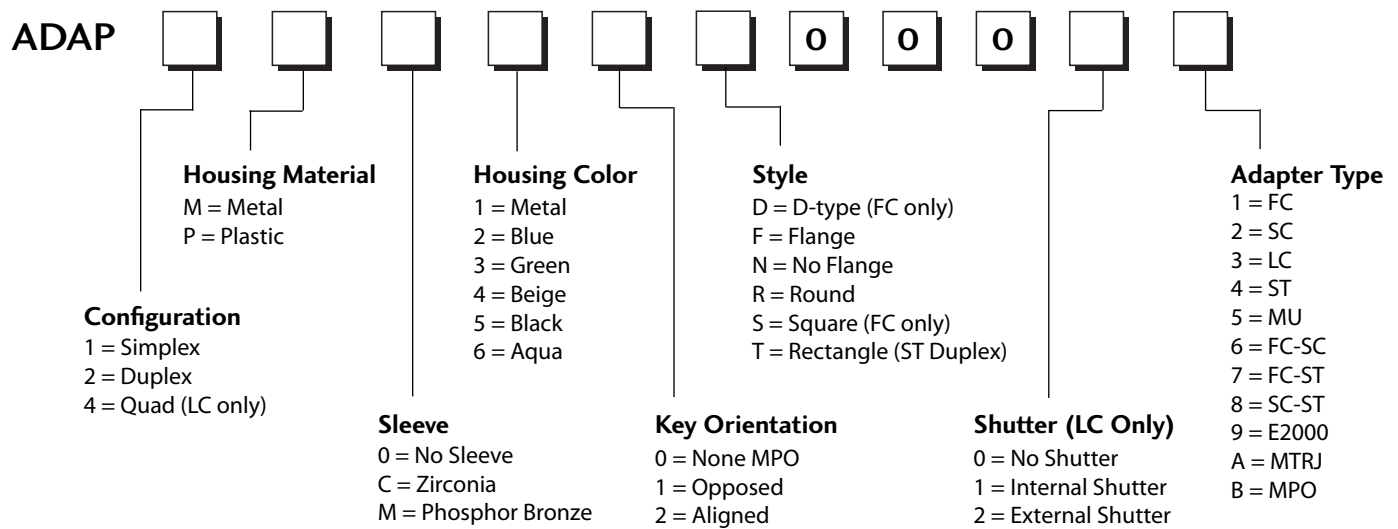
ADAP

0 0 0

Housing Material
M = Metal
P = Plastic

Housing Color
1 = Metal
2 = Blue
3 = Green
4 = Beige
5 = Black
6 = Aqua

Style
D = D-type (FC only)
F = Flange
N = No Flange
R = Round
S = Square (FC only)
T = Rectangle (ST Duplex)

Adapter Type
1 = FC
2 = SC
3 = LC
4 = ST
5 = MU
6 = FC-SC
7 = FC-ST
8 = SC-ST
9 = E2000
A = MTRJ
B = MPO

Configuration
1 = Simplex
2 = Duplex
4 = Quad (LC only)

Sleeve
0 = No Sleeve
C = Zirconia
M = Phosphor Bronze

Key Orientation
0 = None MPO
1 = Opposed
2 = Aligned

Shutter (LC Only)
0 = No Shutter
1 = Internal Shutter
2 = External Shutter